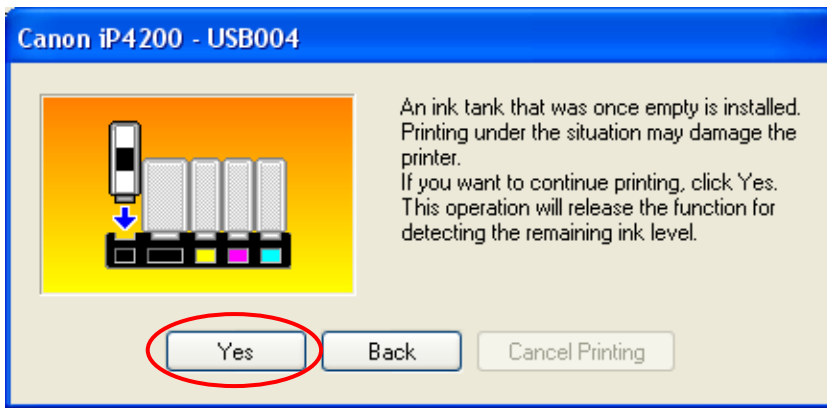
Canon iP4200 - USB004

An ink tank that was once empty is installed. Printing under the situation may damage the printer.
If you want to continue printing, click Yes. This operation will release the function for detecting the remaining ink level.

Yes
Back
Cancel Printing